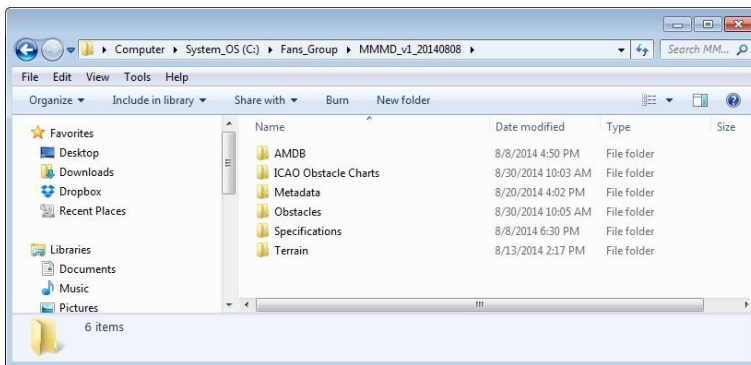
▸ Computer ▸ System_OS (C:) ▸ Fans_Group ▸ MMMD_v1_20140808 ▸

Search MM...

File Edit View Tools Help

Organize ▾ Include in library ▾ Share with ▾ Burn New folder

Favorites
Desktop
Downloads
Dropbox
Recent Places

Libraries
Documents
Music
Pictures

| Name | Date modified | Type | Size |
|---|---|---|---|
| AMDB | 8/8/2014 4:50 PM | File folder | |
| ICAO Obstacle Charts | 8/30/2014 10:03 AM | File folder | |
| Metadata | 8/20/2014 4:02 PM | File folder | |
| Obstacles | 8/30/2014 10:05 AM | File folder | |
| Specifications | 8/8/2014 6:30 PM | File folder | |
| Terrain | 8/13/2014 2:17 PM | File folder | |

6 items